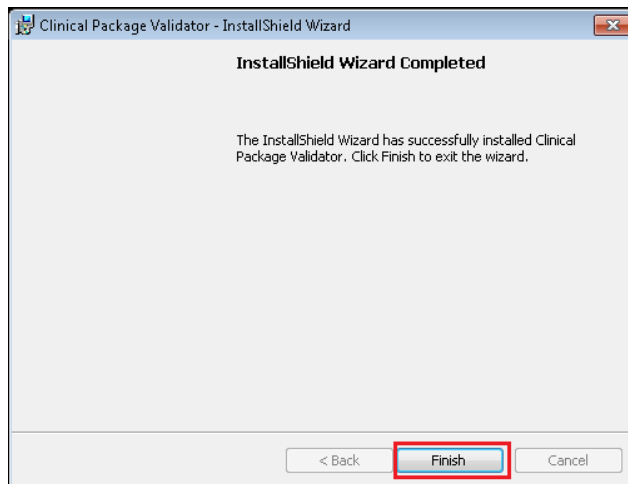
Clinical Package Validator - InstallShield Wizard

InstallShield Wizard Completed

The InstallShield Wizard has successfully installed Clinical Package Validator. Click Finish to exit the wizard.

< Back
Finish
Cancel